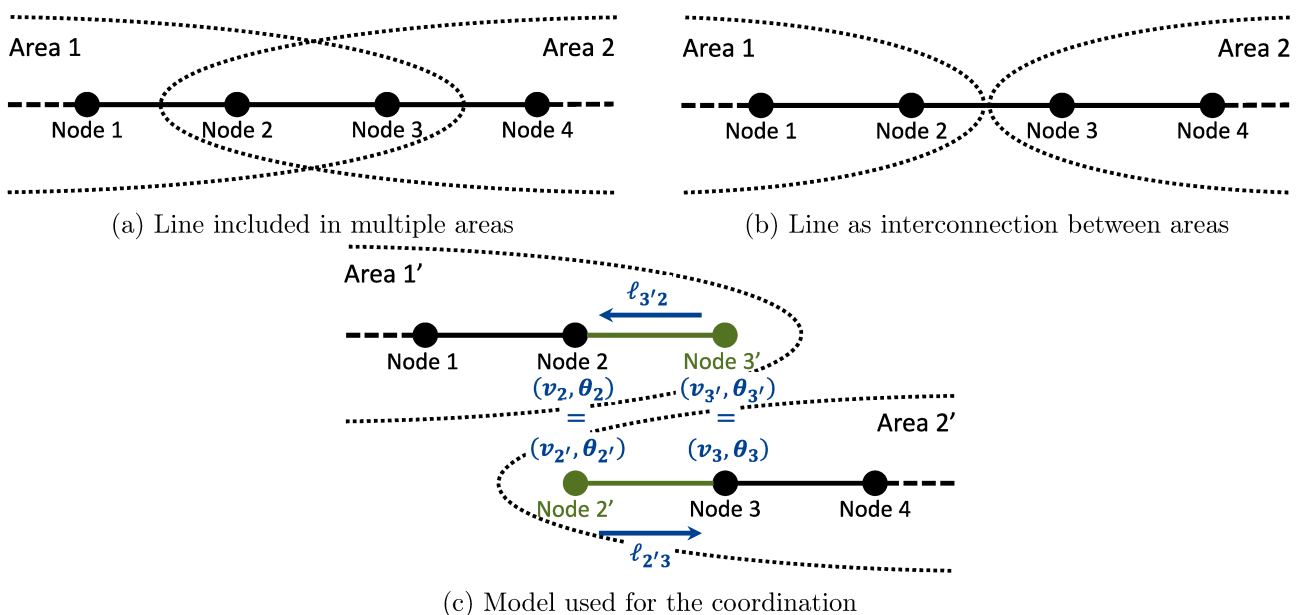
Area 1

Area 2

Node 1

Node 2

Node 3

Node 4

(a) Line included in multiple areas

Area 1

Area 2

Node 1

Node 2

Node 3

Node 4

(b) Line as interconnection between areas

Area 1′

$\ell_{3'2}$

Node 1

Node 2

Node 3′

$(v_2, \theta_2)$
$=$
$(v_{2'}, \theta_{2'})$

$(v_{3'}, \theta_{3'})$
$=$
$(v_3, \theta_3)$

Area 2′

Node 2′

Node 3

Node 4

$\ell_{2'3}$

(c) Model used for the coordination